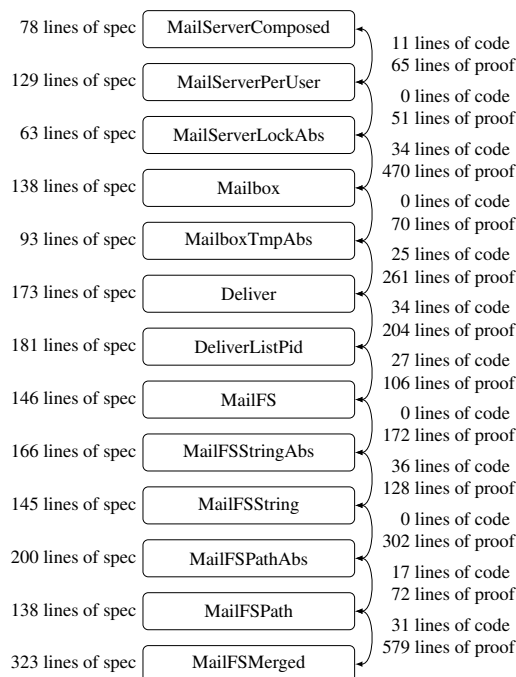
78 lines of spec MailServerComposed

11 lines of code
65 lines of proof

129 lines of spec MailServerPerUser

0 lines of code
51 lines of proof

63 lines of spec MailServerLockAbs

34 lines of code
470 lines of proof

138 lines of spec Mailbox

0 lines of code
70 lines of proof

93 lines of spec MailboxTmpAbs

25 lines of code
261 lines of proof

173 lines of spec Deliver

34 lines of code
204 lines of proof

181 lines of spec DeliverListPid

27 lines of code
106 lines of proof

146 lines of spec MailFS

0 lines of code
172 lines of proof

166 lines of spec MailFSStringAbs

36 lines of code
128 lines of proof

145 lines of spec MailFSString

0 lines of code
302 lines of proof

200 lines of spec MailFSPathAbs

17 lines of code
72 lines of proof

138 lines of spec MailFSPath

31 lines of code
579 lines of proof

323 lines of spec MailFSMerged